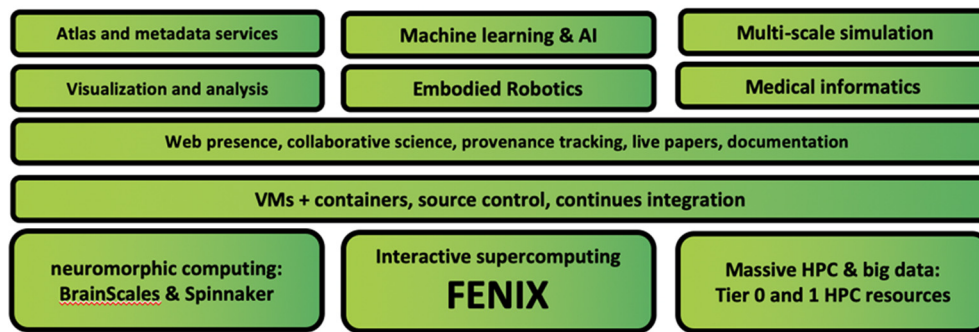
Atlas and metadata services

Machine learning & AI

Multi-scale simulation

Visualization and analysis

Embodied Robotics

Medical informatics

Web presence, collaborative science, provenance tracking, live papers, documentation

VMs + containers, source control, continues integration

neuromorphic computing: BrainScales & Spinnaker

Interactive supercomputing
FENIX

Massive HPC & big data: Tier 0 and 1 HPC resources